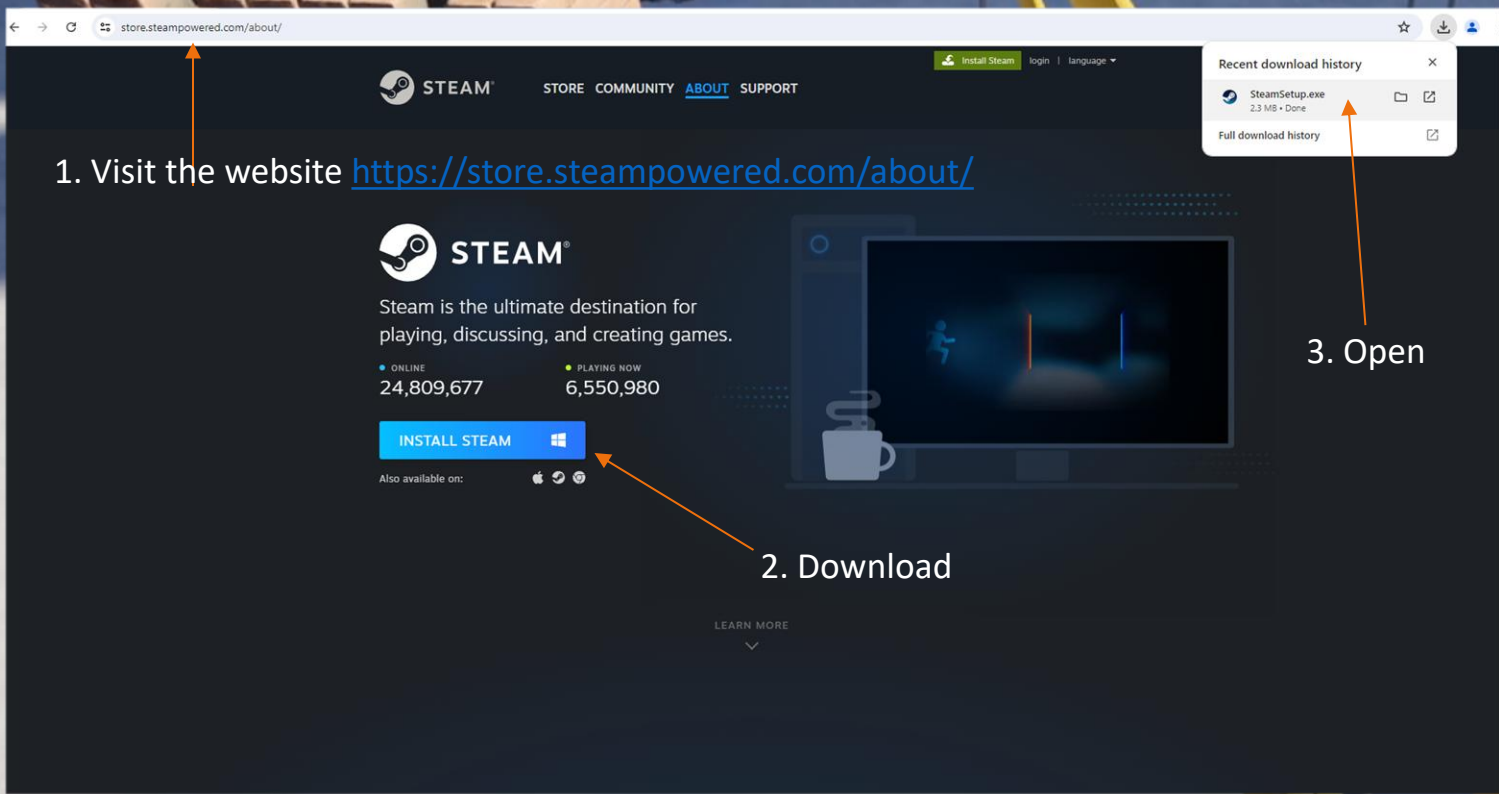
store.steampowered.com/about/

Install Steam login | language

STEAM® STORE COMMUNITY ABOUT SUPPORT

Recent download history
SteamSetup.exe
2.3 MB • Done
Full download history

1. Visit the website https://store.steampowered.com/about/

STEAM®

Steam is the ultimate destination for playing, discussing, and creating games.

ONLINE
24,809,677

PLAYING NOW
6,550,980

INSTALL STEAM

Also available on:

3. Open

2. Download

LEARN MORE